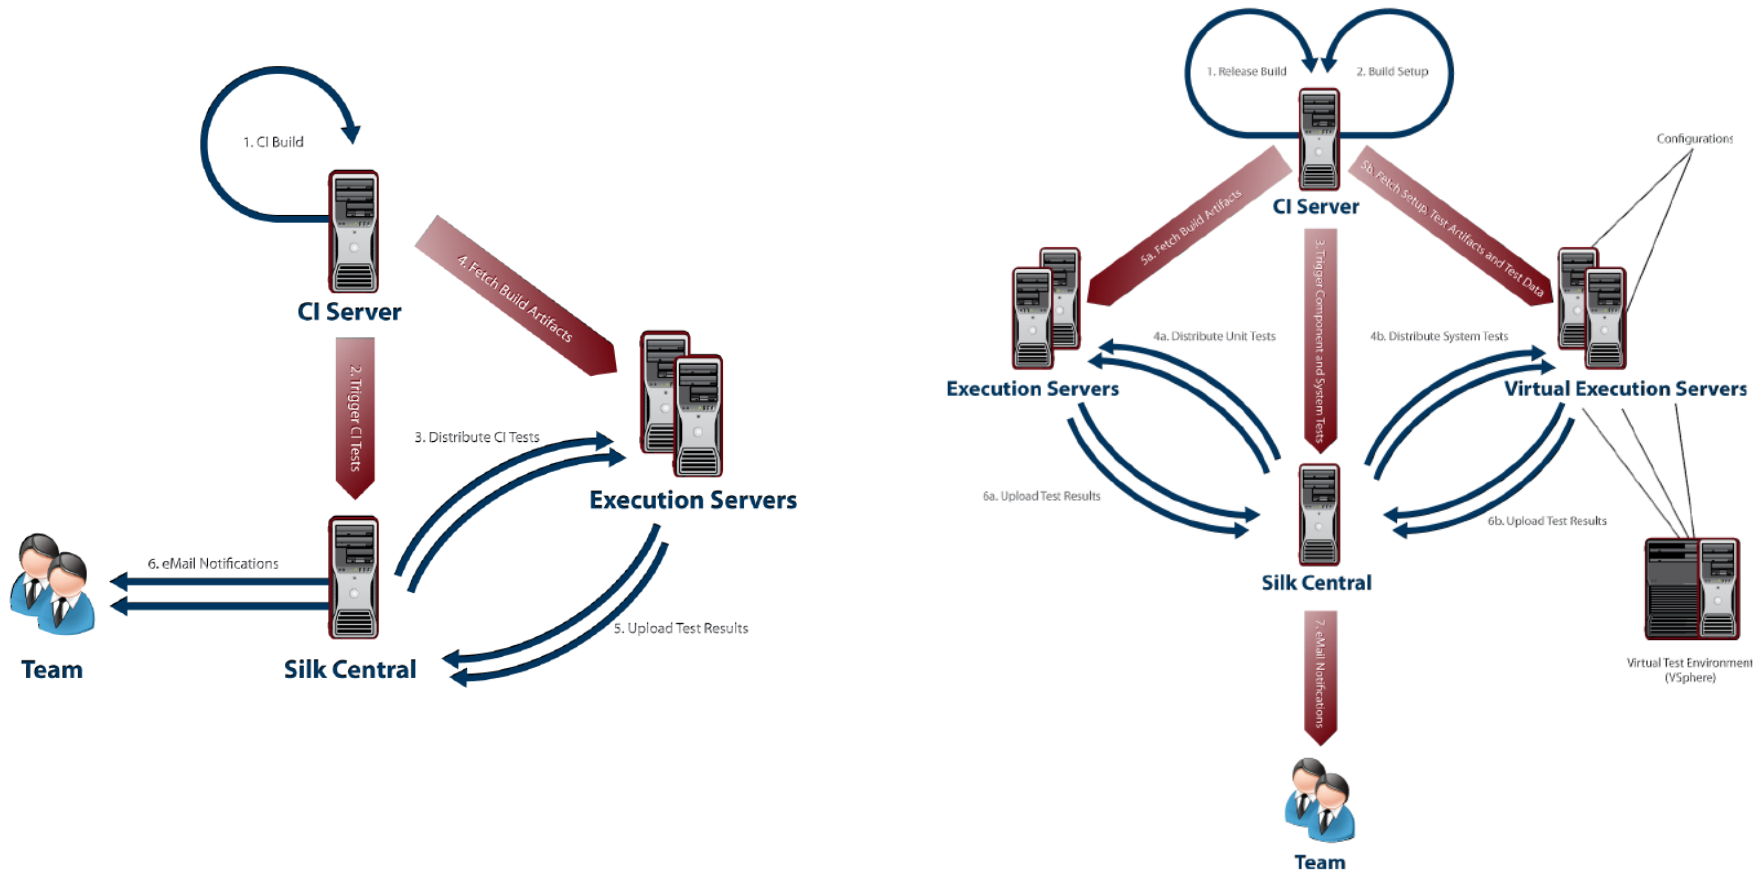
1. CI Build

CI Server

4. Fetch Build Artifacts

2. Trigger CI Tests

3. Distribute CI Tests

Execution Servers

6. eMail Notifications

Team

Silk Central

5. Upload Test Results

1. Release Build

2. Build Setup

CI Server

5a. Fetch Build Artifacts

5b. Fetch Setup, Test Artifacts and Test Data

Configurations

3. Trigger Component and System Tests

4a. Distribute Unit Tests

4b. Distribute System Tests

Execution Servers

Virtual Execution Servers

6a. Upload Test Results

6b. Upload Test Results

Silk Central

Virtual Test Environment (VSphere)

7. eMail Notifications

Team